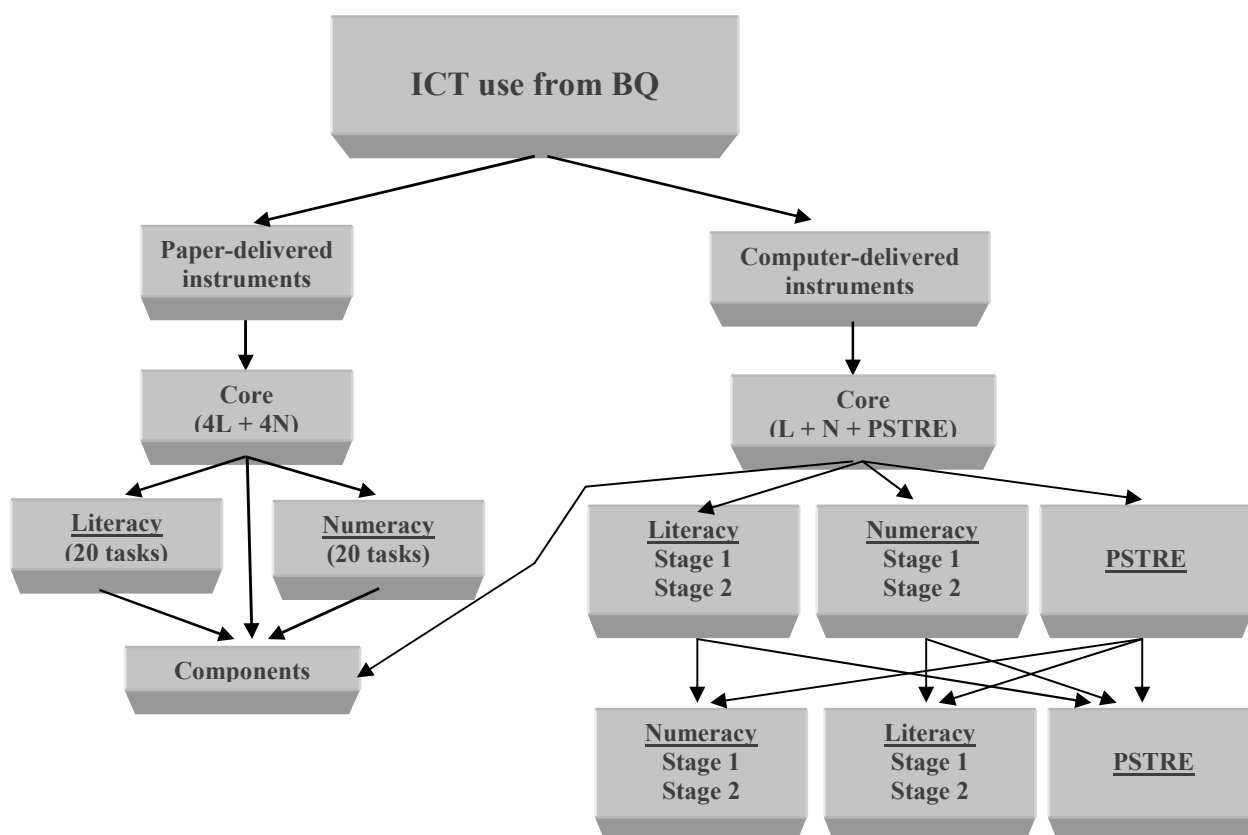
ICT use from BQ

Paper-delivered instruments

Computer-delivered instruments

Core (4L + 4N)

Core (L + N + PSTRE)

Literacy (20 tasks)

Numeracy (20 tasks)

Literacy Stage 1 Stage 2

Numeracy Stage 1 Stage 2

PSTRE

Components

Numeracy Stage 1 Stage 2

Literacy Stage 1 Stage 2

PSTRE